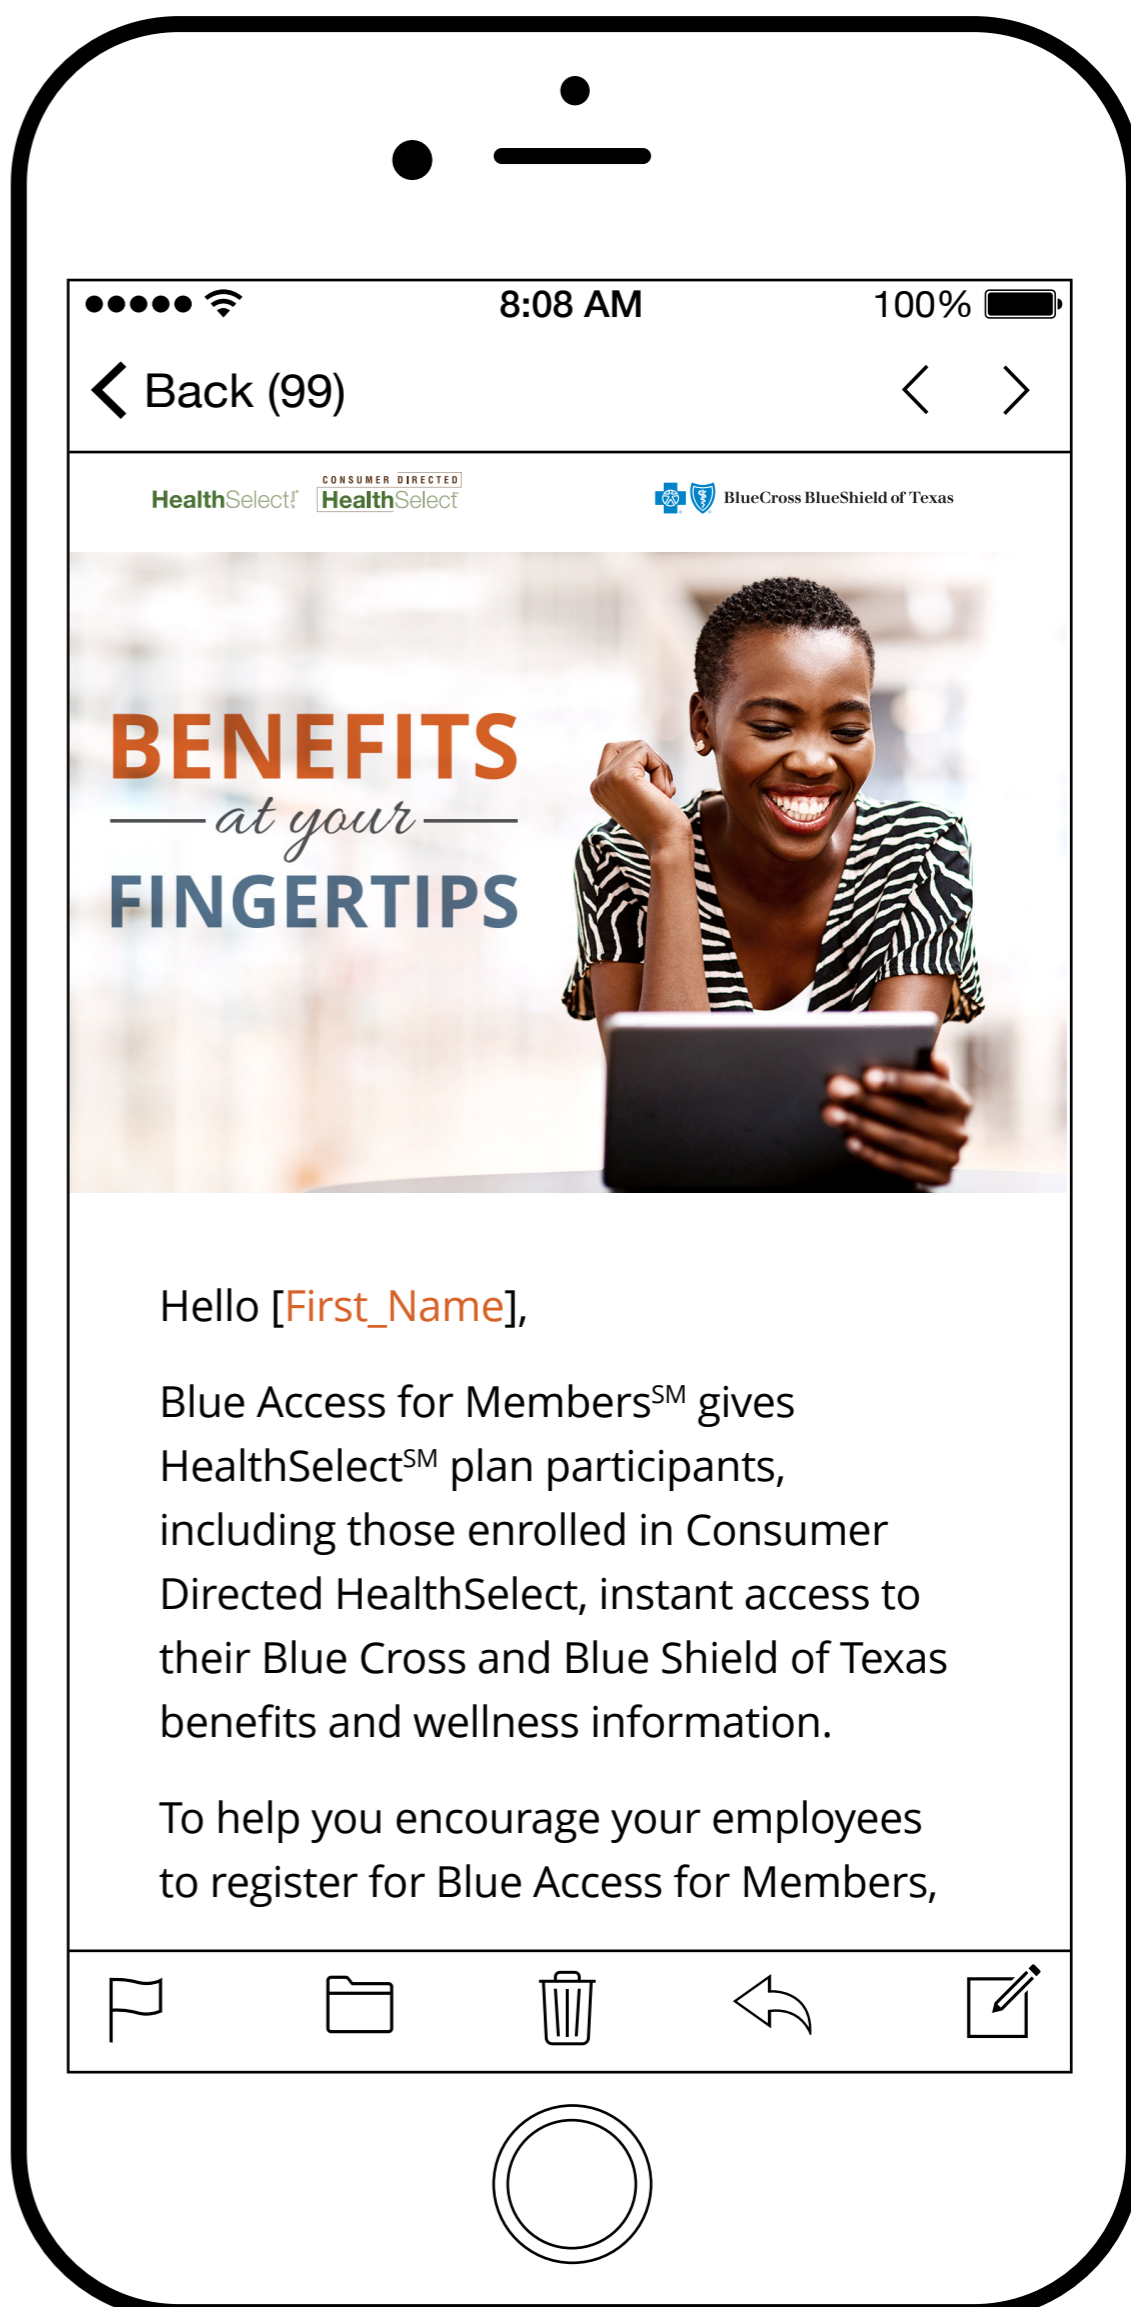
8:08 AM 100%

Back (99)

HealthSelect CONSUMER DIRECTED HealthSelect

BlueCross BlueShield of Texas

BENEFITS
at your
FINGERTIPS

Hello [First_Name],

Blue Access for Members$^{SM}$ gives HealthSelect$^{SM}$ plan participants, including those enrolled in Consumer Directed HealthSelect, instant access to their Blue Cross and Blue Shield of Texas benefits and wellness information.

To help you encourage your employees to register for Blue Access for Members,